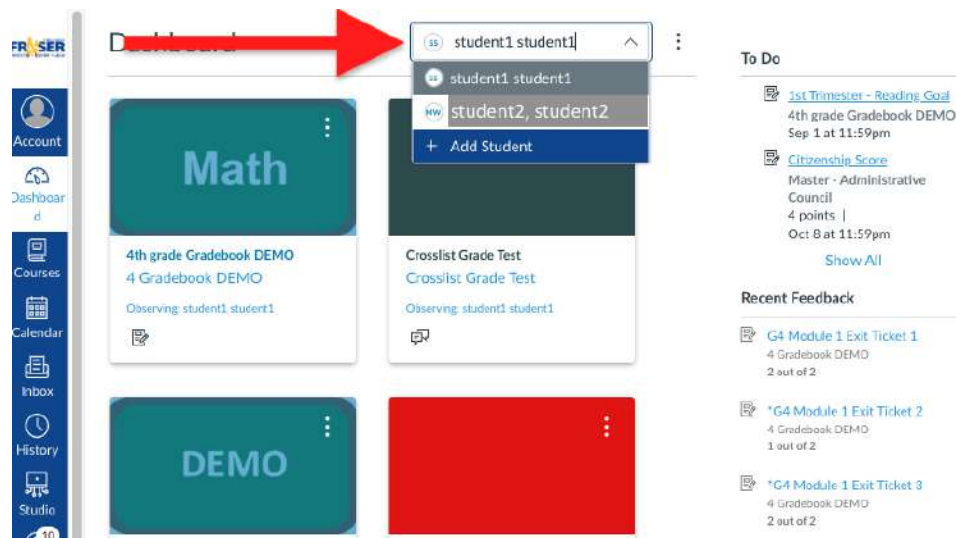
FRASER

Account

Dashboard

Courses

Calendar

Inbox

History

Studio

10

Dashboard

SS student1 student1

SS student1 student1

NW student2, student2

+ Add Student

Math

4th grade Gradebook DEMO

4 Gradebook DEMO

Observing: student1 student1

Crosslist Grade Test

Crosslist Grade Test

Observing: student1 student1

DEMO

To Do

1st Trimester - Reading Goal
4th grade Gradebook DEMO
Sep 1 at 11:59pm

Citizenship Score
Master - Administrative Council
4 points |
Oct 8 at 11:59pm

Show All

Recent Feedback

G4 Module 1 Exit Ticket 1
4 Gradebook DEMO
2 out of 2

*G4 Module 1 Exit Ticket 2
4 Gradebook DEMO
1 out of 2

*G4 Module 1 Exit Ticket 3
4 Gradebook DEMO
2 out of 2